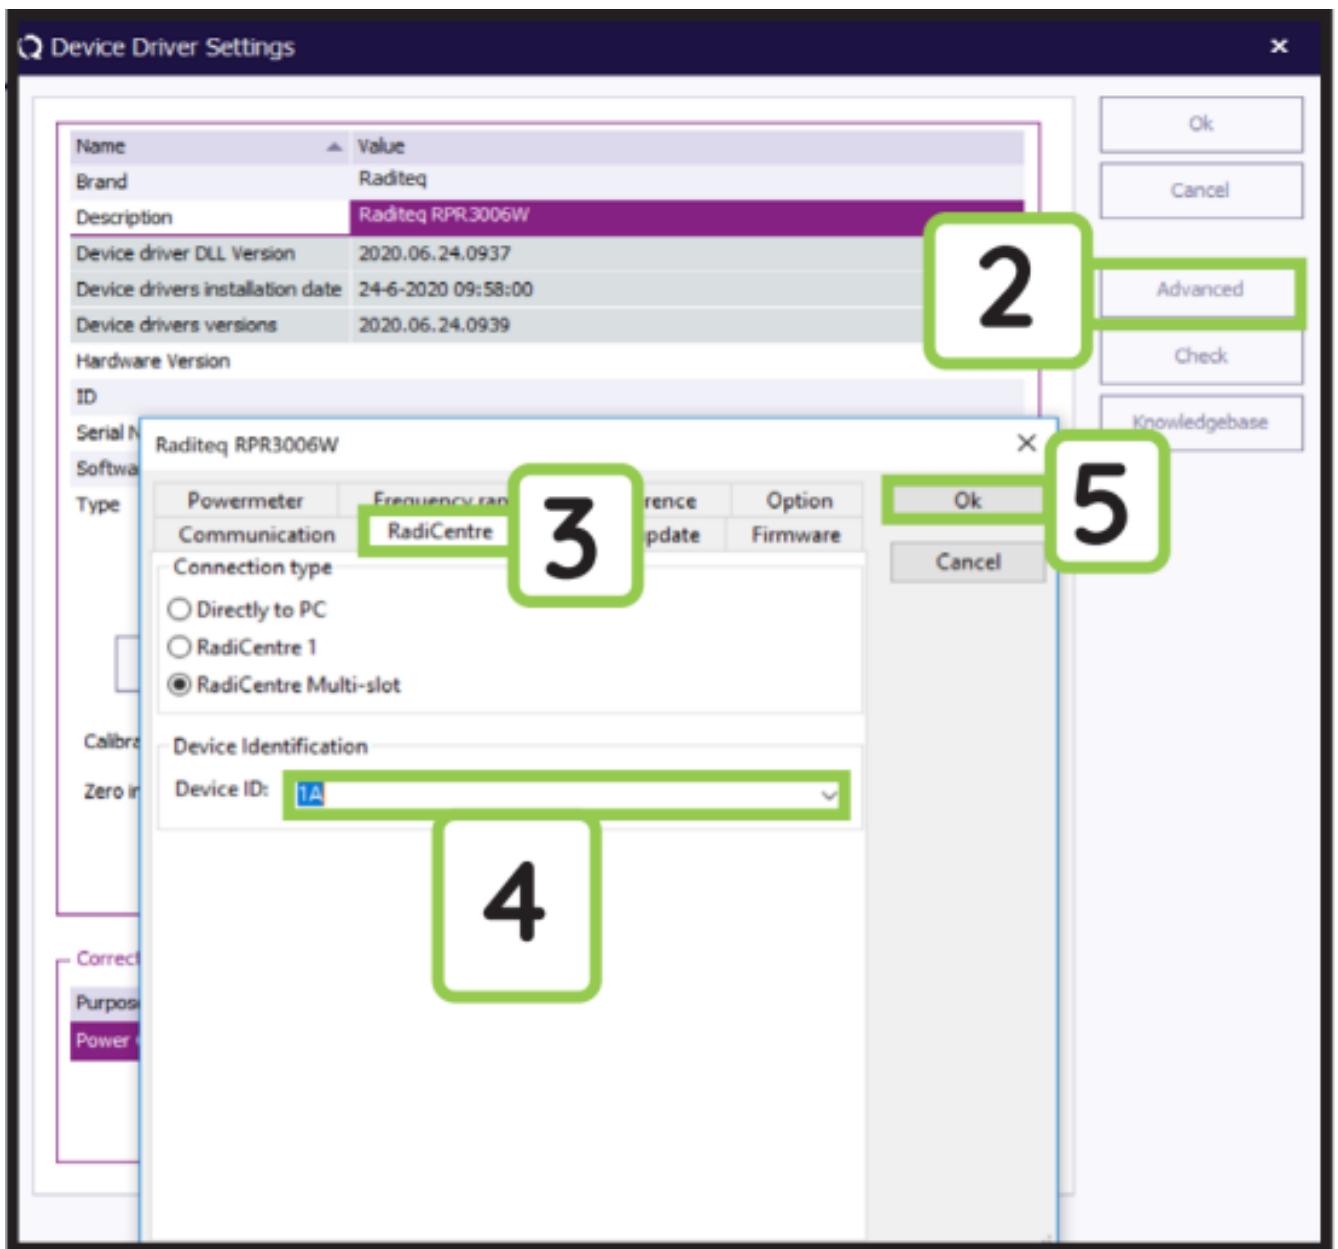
Device Driver Settings ×

| Name | Value |
|---|---|
| Brand | Raditeq |
| Description | Raditeq RPR3006W |
| Device driver DLL Version | 2020.06.24.0937 |
| Device drivers installation date | 24-6-2020 09:58:00 |
| Device drivers versions | 2020.06.24.0939 |
| Hardware Version | |
| ID | |
| Serial N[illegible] | |
| Softwa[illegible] | |
| Type | |

Calibr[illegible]

Zero i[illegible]

Correct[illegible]

Purpos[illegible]

Power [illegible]

Ok

Cancel

2

Advanced

Check

Knowledgebase

Raditeq RPR3006W ×

Powermeter

Frequency ran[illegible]

3

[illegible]rence

Option

Communication

RadiCentre

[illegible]pdate

Firmware

Ok

5

Cancel

Connection type

Directly to PC

RadiCentre 1

RadiCentre Multi-slot

Device Identification

Device ID: 1A

4